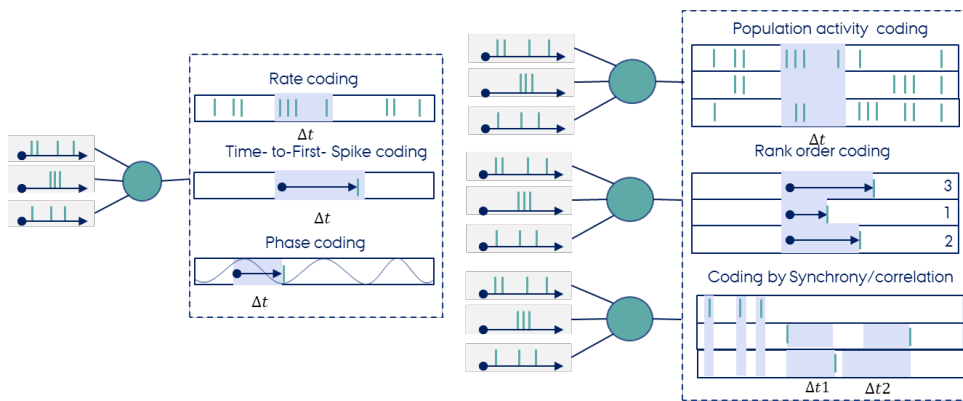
Rate coding

$\Delta t$

Time- to-First- Spike coding

$\Delta t$

Phase coding

$\Delta t$

Population activity coding

$\Delta t$

Rank order coding

3

1

2

Coding by Synchrony/correlation

$\Delta t1$

$\Delta t2$